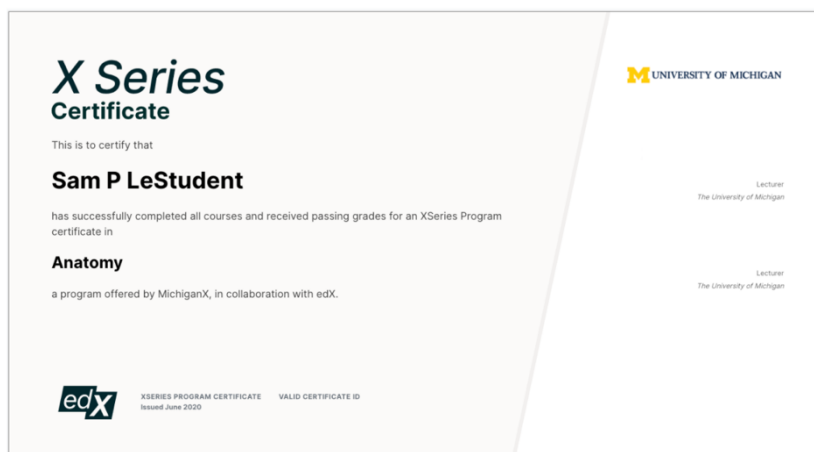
X Series
Certificate

This is to certify that

Sam P LeStudent

has successfully completed all courses and received passing grades for an XSeries Program certificate in

Anatomy

a program offered by MichiganX, in collaboration with edX.

edX

XSERIES PROGRAM CERTIFICATE
Issued June 2020

VALID CERTIFICATE ID

M UNIVERSITY OF MICHIGAN

Lecturer
The University of Michigan

Lecturer
The University of Michigan